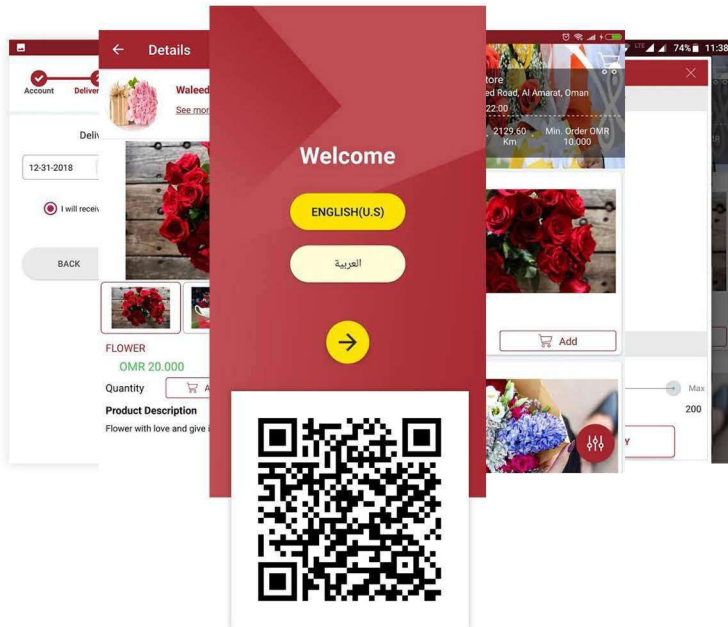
Account

Deliver

Deliv

12-31-2018

I will receiv

BACK

Details

Waleed

See more

FLOWER

OMR 20.000

Quantity

A

Product Description

Flower with love and give a

Welcome

ENGLISH(U.S)

العربية

tore

ed Road, Al Amarat, Oman

22:00

2129.60 Km

Min. Order OMR 10.000

Add

74% 11:38

Max

200

Y